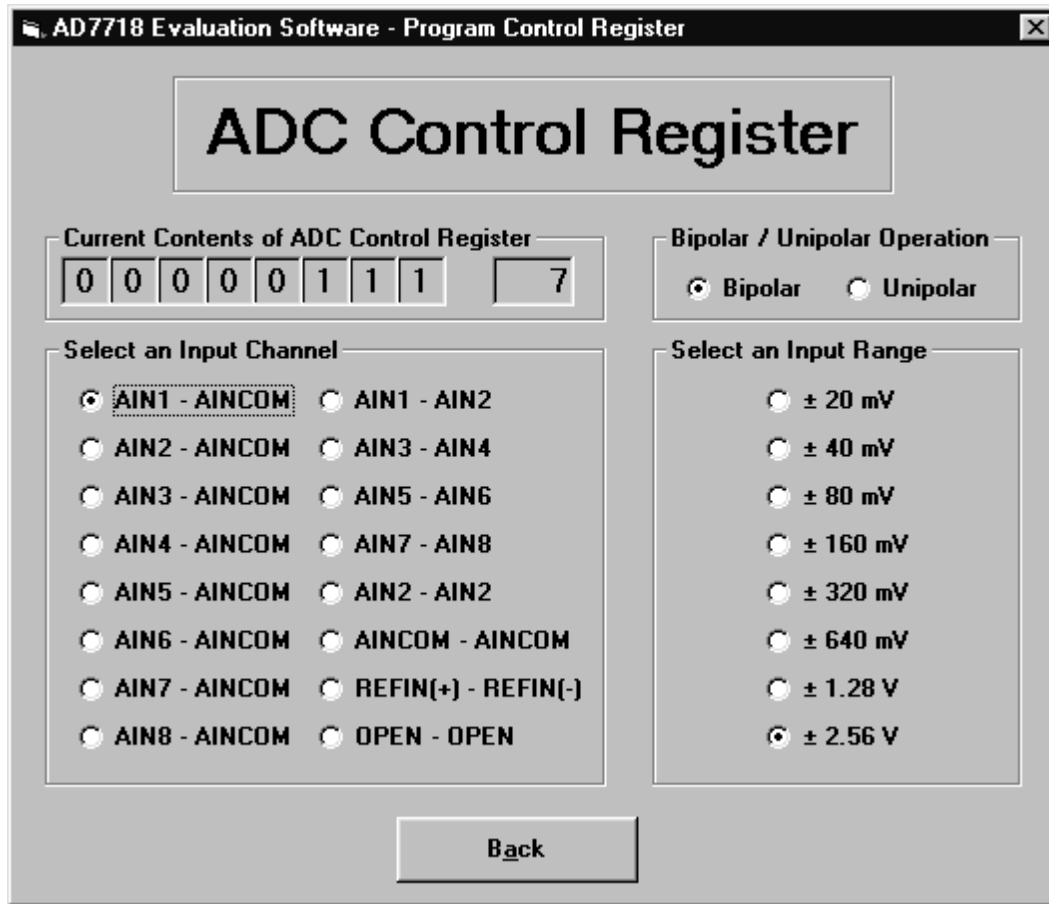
AD7718 Evaluation Software - Program Control Register

ADC Control Register

Current Contents of ADC Control Register

| 0 | 0 | 0 | 0 | 0 | 1 | 1 | 1 |
|---|---|---|---|---|---|---|---|

7

Bipolar / Unipolar Operation

Bipolar
Unipolar

Select an Input Channel

AIN1 - AINCOM
AIN1 - AIN2
AIN2 - AINCOM
AIN3 - AIN4
AIN3 - AINCOM
AIN5 - AIN6
AIN4 - AINCOM
AIN7 - AIN8
AIN5 - AINCOM
AIN2 - AIN2
AIN6 - AINCOM
AINCOM - AINCOM
AIN7 - AINCOM
REFIN(+) - REFIN(-)
AIN8 - AINCOM
OPEN - OPEN

Select an Input Range

± 20 mV
± 40 mV
± 80 mV
± 160 mV
± 320 mV
± 640 mV
± 1.28 V
± 2.56 V

Back